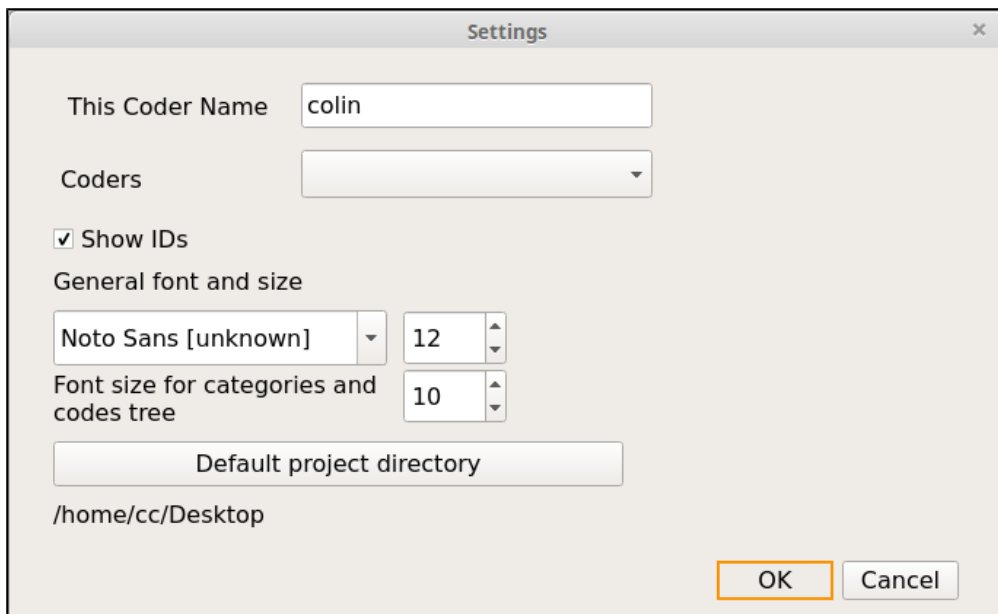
Settings

×

This Coder Name colin

Coders

✓ Show IDs

General font and size

Noto Sans [unknown] 12

Font size for categories and codes tree 10

Default project directory

/home/cc/Desktop

OK Cancel